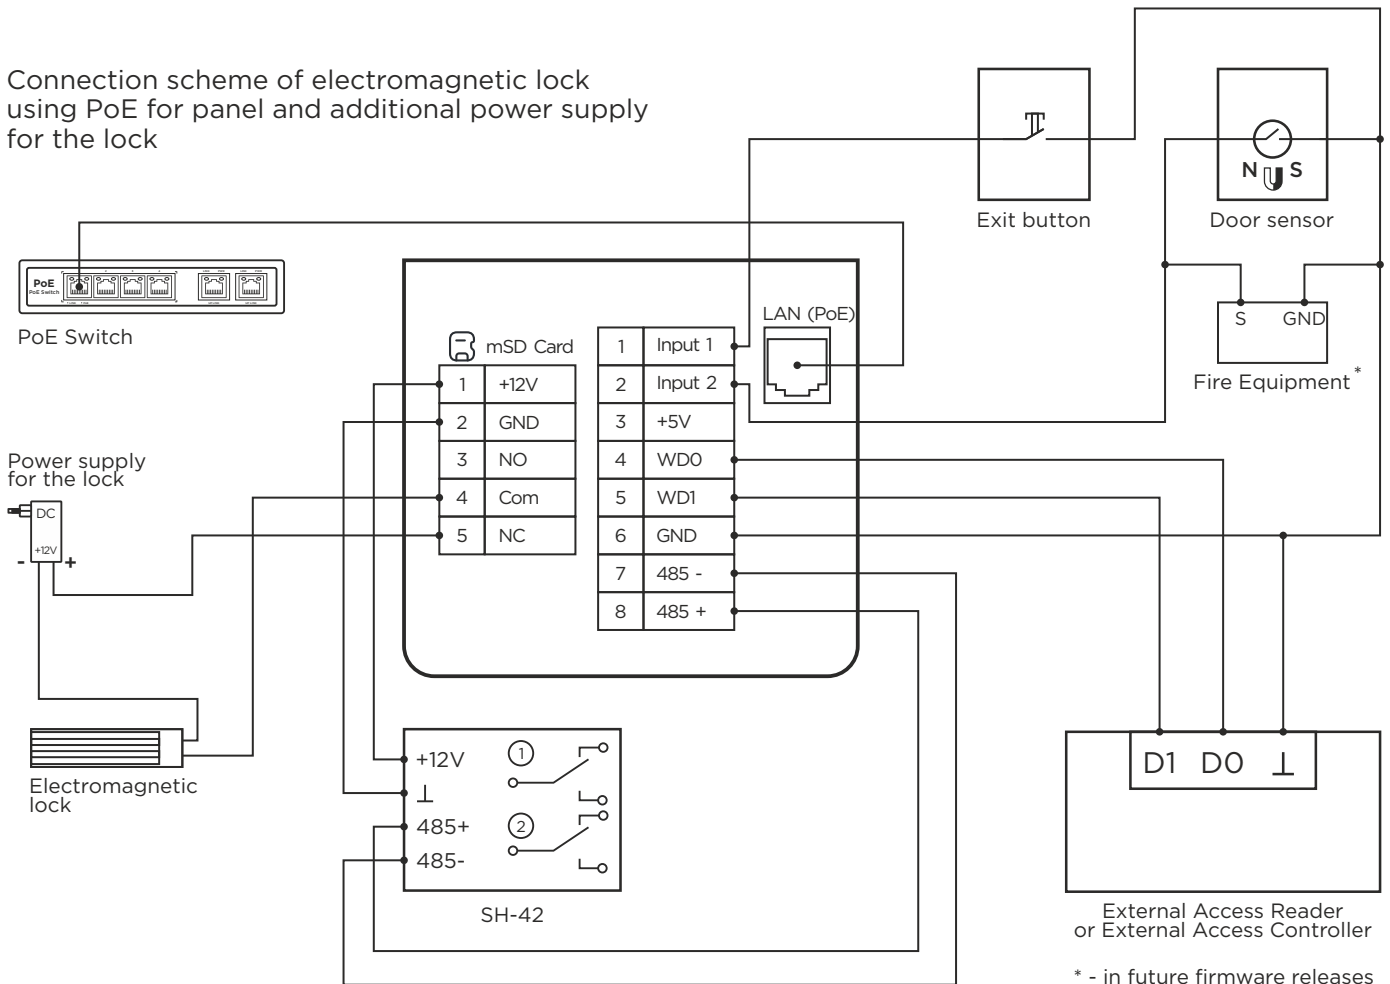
Connection scheme of electromagnetic lock using PoE for panel and additional power supply for the lock

Exit button

Door sensor

N S

PoE
PoE Switch

PoE Switch

mSD Card

LAN (PoE)

S GND

Fire Equipment *

| 1 | +12V |
|---|---|
| 2 | GND |
| 3 | NO |
| 4 | Com |
| 5 | NC |

| 1 | Input 1 |
|---|---|
| 2 | Input 2 |
| 3 | +5V |
| 4 | WD0 |
| 5 | WD1 |
| 6 | GND |
| 7 | 485 - |
| 8 | 485 + |

Power supply for the lock

DC
+12V
- +

Electromagnetic lock

+12V
$\perp$
485+
485-
1
2

SH-42

D1 D0 $\perp$

External Access Reader or External Access Controller

* - in future firmware releases